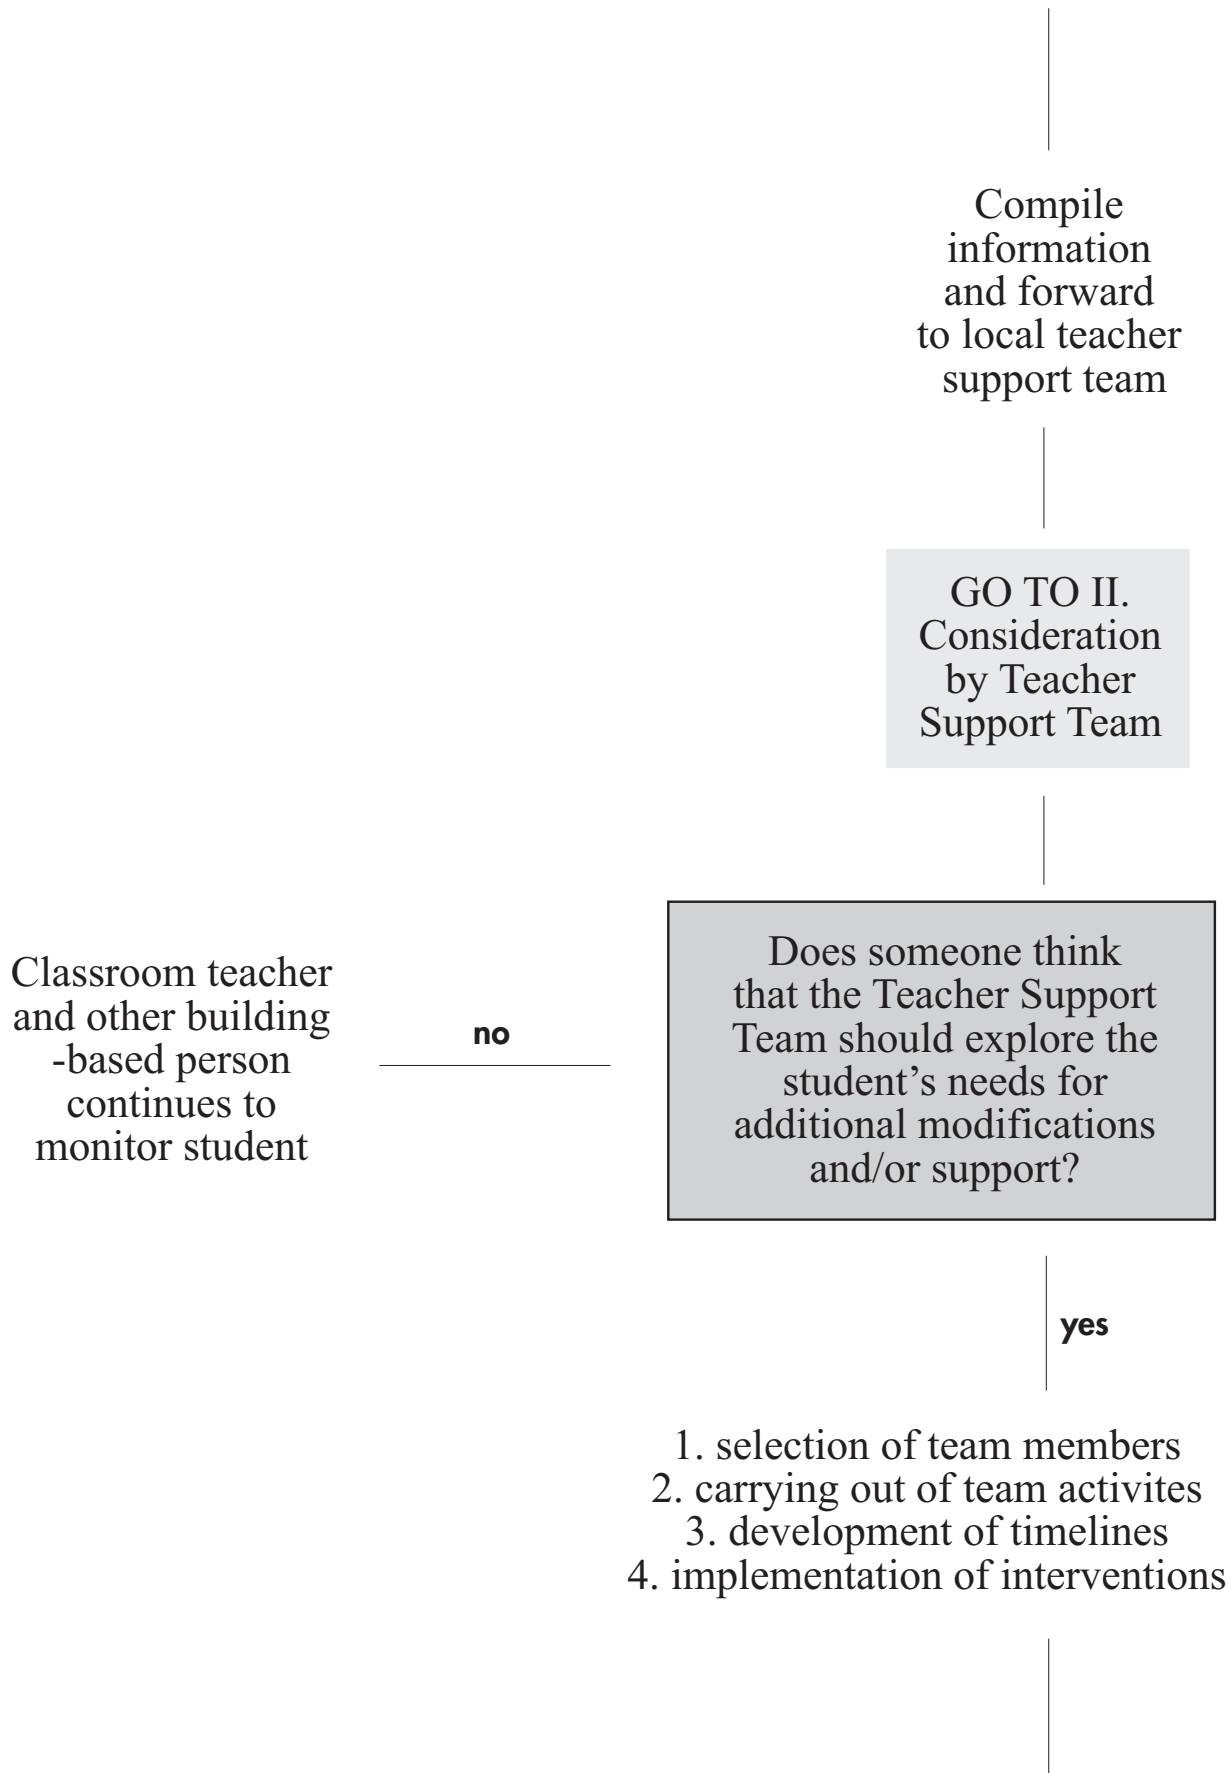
Compile information and forward to local teacher support team

GO TO II. Consideration by Teacher Support Team

Classroom teacher and other building -based person continues to monitor student

no

Does someone think that the Teacher Support Team should explore the student's needs for additional modifications and/or support?

yes

1. selection of team members
2. carrying out of team activites
3. development of timelines
4. implementation of interventions